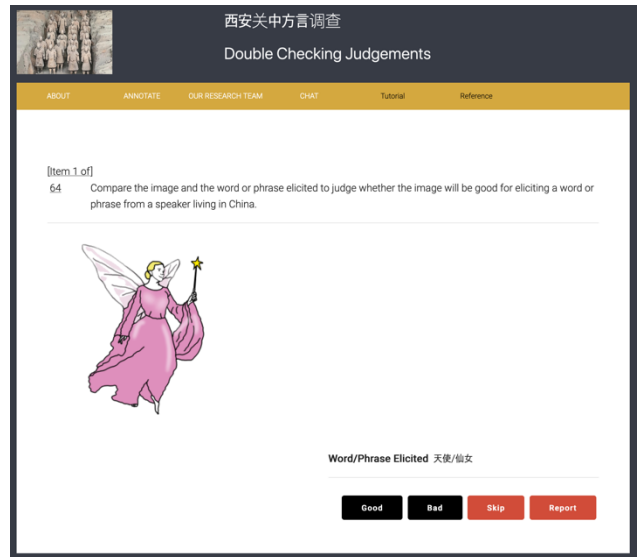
西安关中方言调查

Double Checking Judgements

ABOUT ANNOTATE OUR RESEARCH TEAM CHAT Tutorial Reference

[Item 1 of]
64 Compare the image and the word or phrase elicited to judge whether the image will be good for eliciting a word or phrase from a speaker living in China.

Word/Phrase Elicited 天使/仙女

Good Bad Skip Report